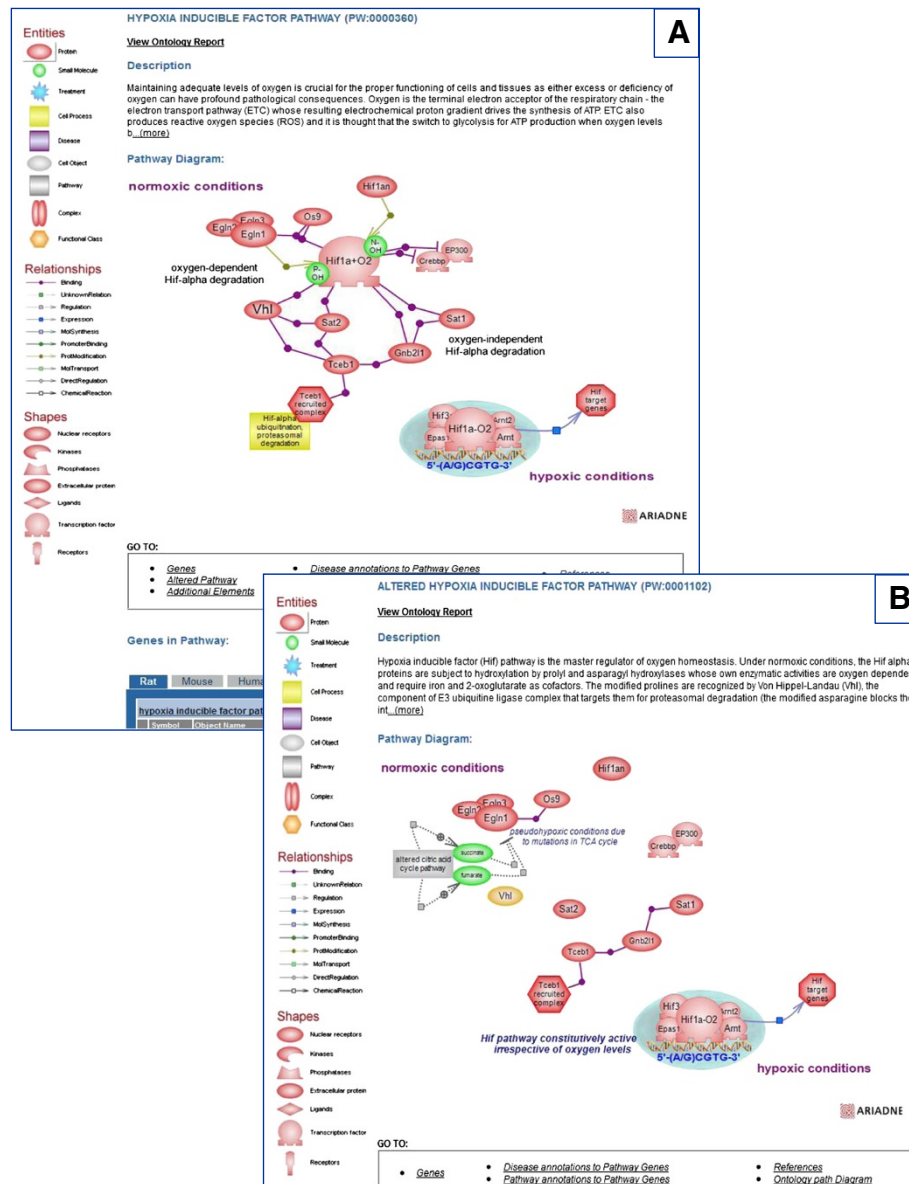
Entities
Protein
Small Molecule
Treatment
Cell Process
Disease
Cell Object
Pathway
Complex
Functional Class

Relationships
Binding
UnknownRelation
Regulation
Expression
MolSynthesis
PromoterBinding
ProtModification
MolTransport
DirectRegulation
ChemicalReaction

Shapes
Nuclear receptors
Kinases
Phosphatases
Extracellular protein
Ligands
Transcription factor
Receptors

HYPOXIA INDUCIBLE FACTOR PATHWAY (PW:0000360)

A

View Ontology Report

Description

Maintaining adequate levels of oxygen is crucial for the proper functioning of cells and tissues as either excess or deficiency of oxygen can have profound pathological consequences. Oxygen is the terminal electron acceptor of the respiratory chain - the electron transport pathway (ETC) whose resulting electrochemical proton gradient drives the synthesis of ATP. ETC also produces reactive oxygen species (ROS) and it is thought that the switch to glycolysis for ATP production when oxygen levels b...(more)

Pathway Diagram:

normoxic conditions

Hif1an
Egln3
Egln2
Egln1
Os9
N-OH
EP300
Crebbp
Hif1a+O2
P-OH
oxygen-dependent Hif-alpha degradation
Vhl
Sat2
Sat1
oxygen-independent Hif-alpha degradation
Gnb2l1
Tceb1
Tceb1 recruited complex
Hif-alpha ubiquitination, proteasomal degradation
Hif target genes
Hif3
Arnt2
Hif1a-O2
Epas1
Arnt
5'-(A/G)CGTG-3'
hypoxic conditions

ARIADNE

GO TO:
Genes
Altered Pathway
Additional Elements
Disease annotations to Pathway Genes
References

Genes in Pathway:

Rat
Mouse
Huma
hypoxia inducible factor pat
Symbol
Object Name

Entities
Protein
Small Molecule
Treatment
Cell Process
Disease
Cell Object
Pathway
Complex
Functional Class

Relationships
Binding
UnknownRelation
Regulation
Expression
MolSynthesis
PromoterBinding
ProtModification
MolTransport
DirectRegulation
ChemicalReaction

Shapes
Nuclear receptors
Kinases
Phosphatases
Extracellular protein
Ligands
Transcription factor
Receptors

ALTERED HYPOXIA INDUCIBLE FACTOR PATHWAY (PW:0001102)

B

View Ontology Report

Description

Hypoxia inducible factor (Hif) pathway is the master regulator of oxygen homeostasis. Under normoxic conditions, the Hif alpha proteins are subject to hydroxylation by prolyl and asparagyl hydroxylases whose own enzymatic activities are oxygen depende and require iron and 2-oxoglutarate as cofactors. The modified prolines are recognized by Von Hippel-Landau (Vhl), the component of E3 ubiquitine ligase complex that targets them for proteasomal degradation (the modified asparagine blocks the int...(more)

Pathway Diagram:

normoxic conditions

Hif1an
Egln3
Egln2
Egln1
Os9
pseudohypoxic conditions due to mutations in TCA cycle
EP300
Crebbp
altered citric acid cycle pathway
succinate
fumarate
Vhl
Sat2
Sat1
Gnb2l1
Tceb1
Tceb1 recruited complex
Hif target genes
Hif3
Arnt2
Hif1a-O2
Epas1
Arnt
5'-(A/G)CGTG-3'
Hif pathway constitutively active irrespective of oxygen levels
hypoxic conditions

ARIADNE

GO TO:
Genes
Disease annotations to Pathway Genes
Pathway annotations to Pathway Genes
References
Ontology path Diagram